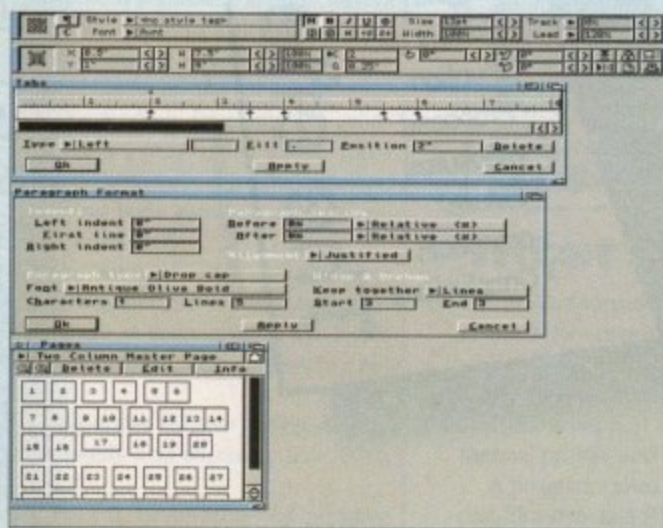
Style <no style tag>
Font Avant
Size 12pt
Width 100%
Track 0%
Lead 120%

X 0.5"
Y 1"
W 7.5"
H 9"
100%
100%
2
0.25"
0°
0°
0°

Tabs

Type Left
Fill .
Position 3"
Delete
Ok
Apply
Cancel

Paragraph Format

Left indent 0"
First line 0"
Right indent 0"
Before 0s
After 0s
Relative (s)
Relative (s)
Alignment Justified

Paragraph type Drop cap
Font Antique Olive Bold
Characters 1
Lines 5

Keep together Lines
Start 3
End 3

Ok
Apply
Cancel

Pages
Two Column Master Page
Delete
Edit
Info

1 2 3 4 5 6
7 8 9 10 11 12 13 14
15 16 17 18 19 20
21 22 23 24 25 26 27